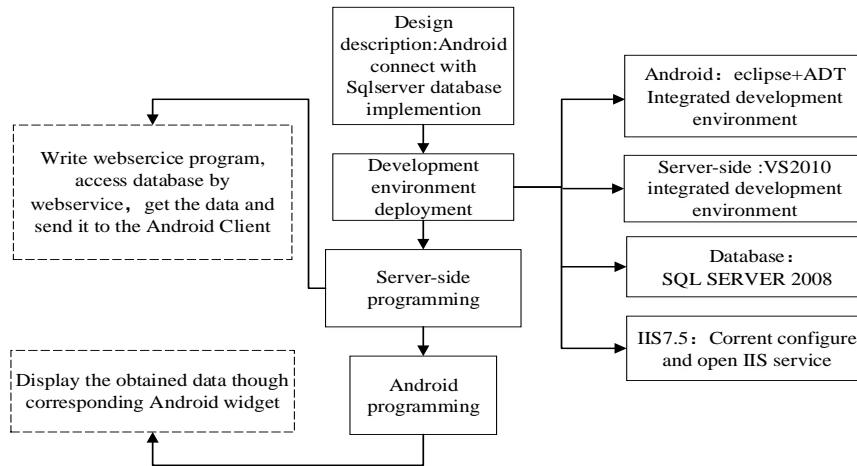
Design description:Android connect with Sqlserver database implemention

Development environment deployment

Server-side programming

Android programming

Write websercice program, access database by webservice， get the data and send it to the Android Client

Display the obtained data though corresponding Android widget

Android： eclipse+ADT Integrated development environment

Server-side :VS2010 integrated development environment

Database： SQL SERVER 2008

IIS7.5：Corrent configure and open IIS service